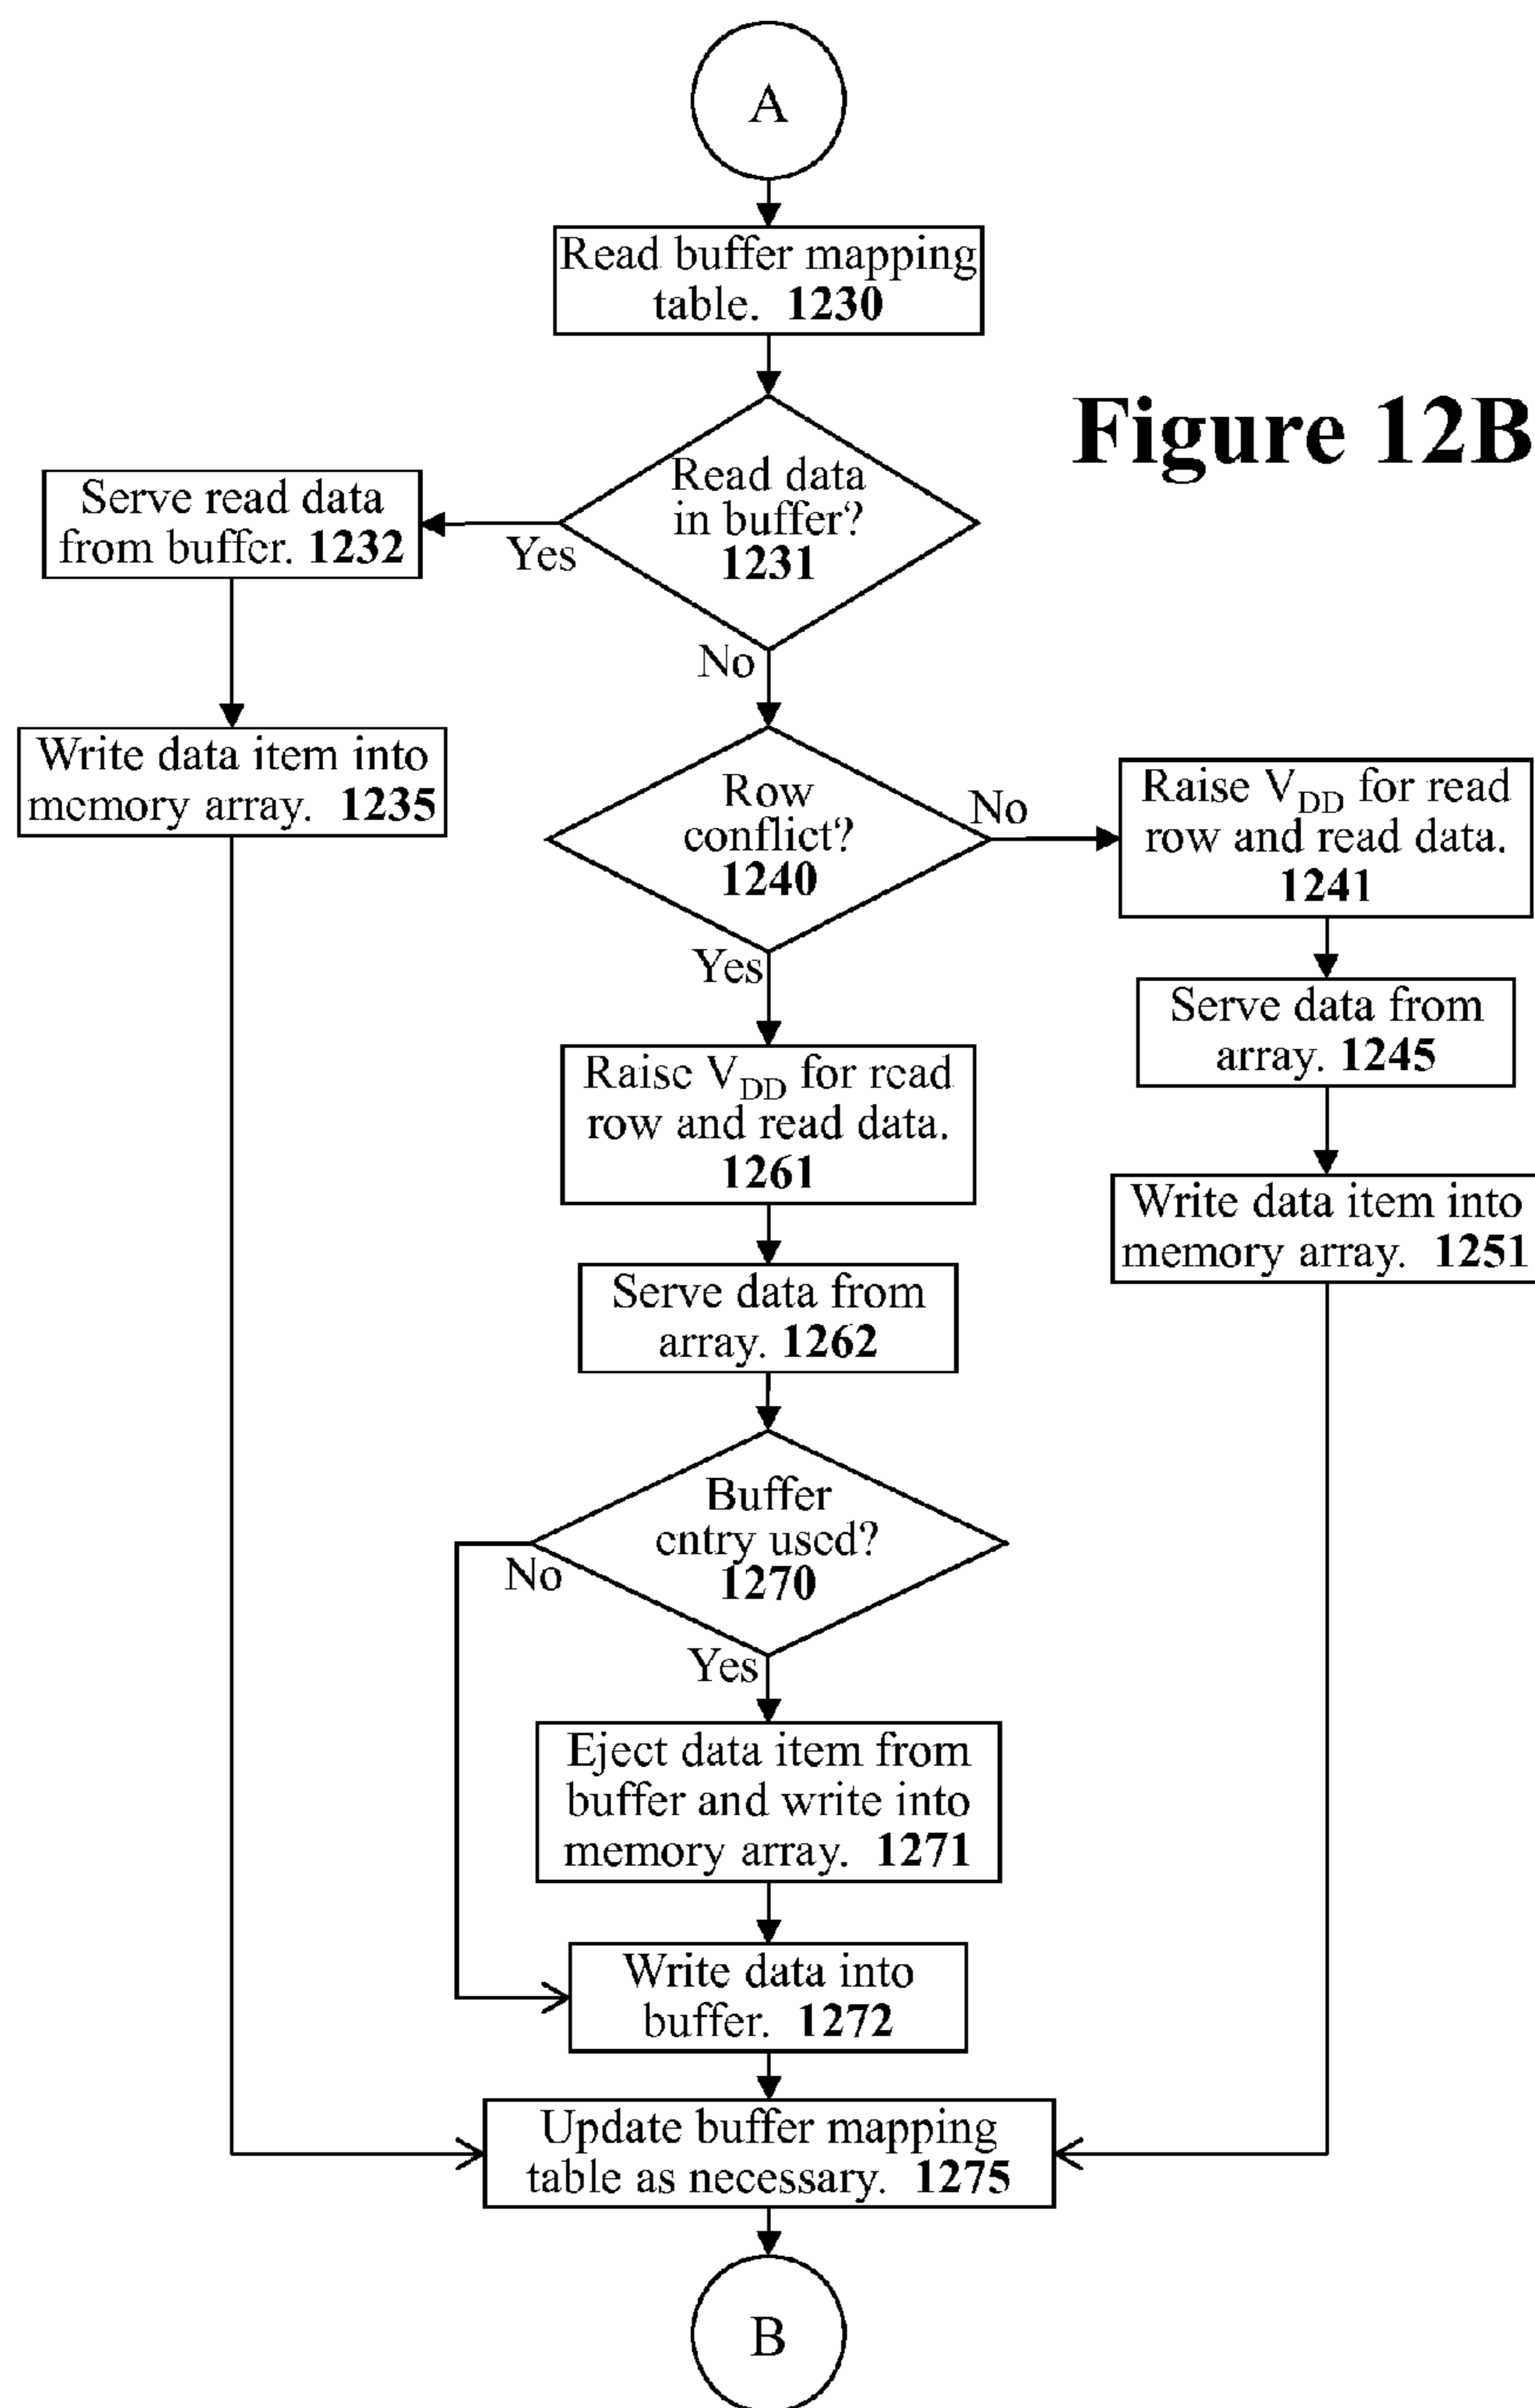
A

Read buffer mapping table. **1230**

Figure 12B

Read data in buffer? **1231**

Yes

Serve read data from buffer. **1232**

No

Write data item into memory array. **1235**

Row conflict? **1240**

No

Raise $V_{DD}$ for read row and read data. **1241**

Yes

Serve data from array. **1245**

Raise $V_{DD}$ for read row and read data. **1261**

Write data item into memory array. **1251**

Serve data from array. **1262**

Buffer entry used? **1270**

No

Yes

Eject data item from buffer and write into memory array. **1271**

Write data into buffer. **1272**

Update buffer mapping table as necessary. **1275**

B